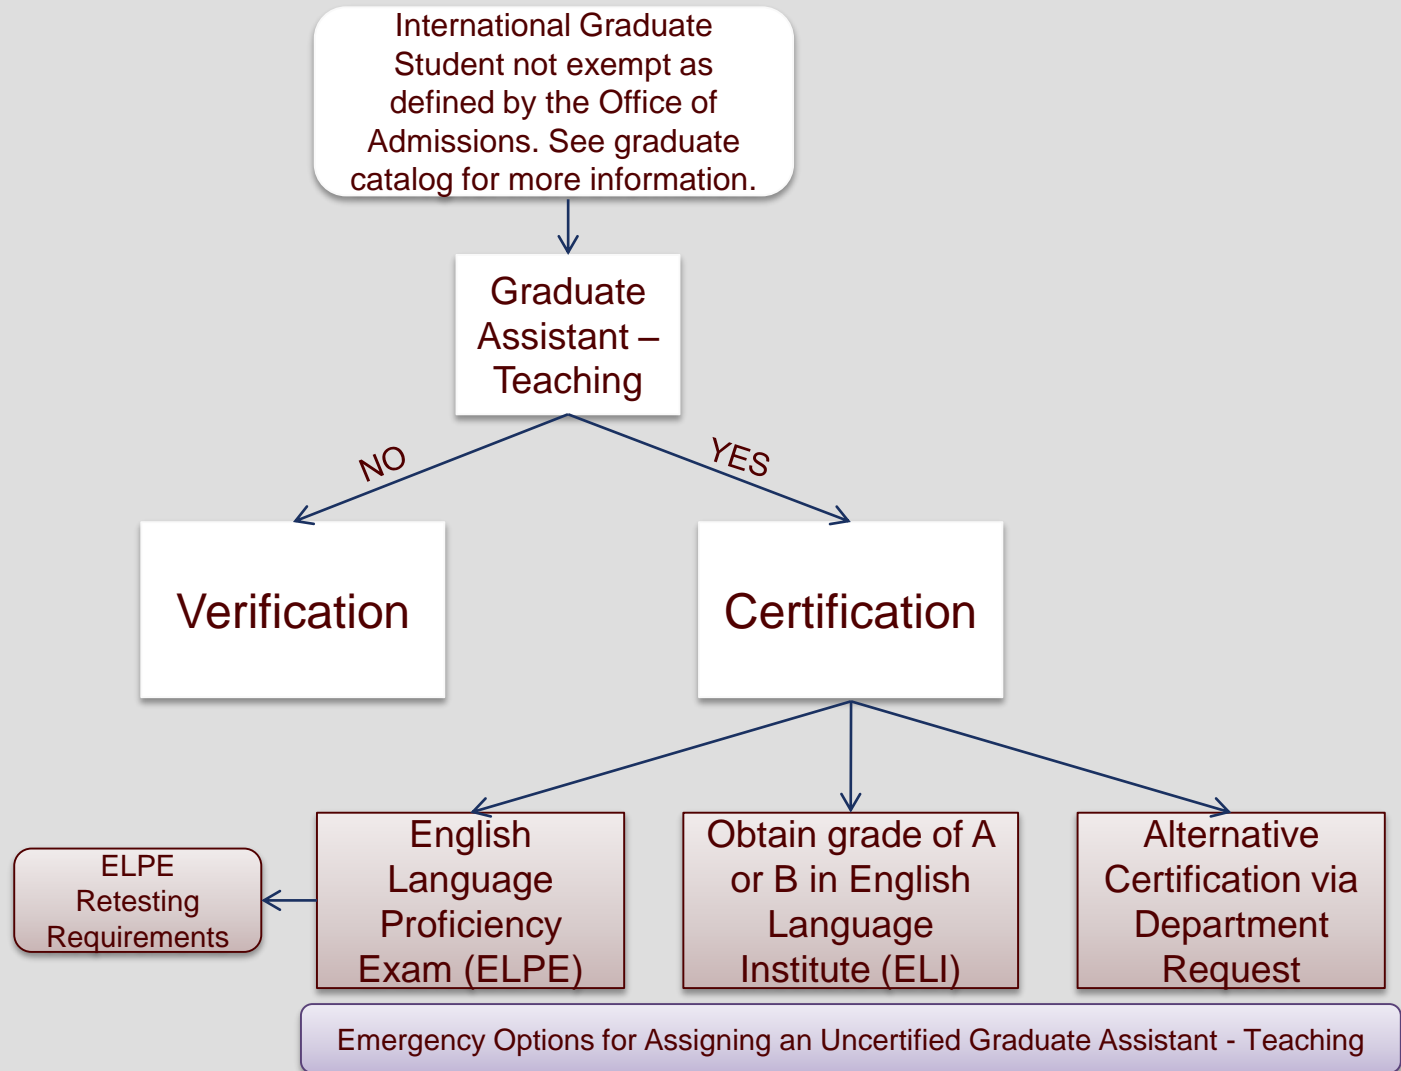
International Graduate Student not exempt as defined by the Office of Admissions. See graduate catalog for more information.

Graduate Assistant – Teaching

NO

YES

Verification

Certification

ELPE Retesting Requirements

English Language Proficiency Exam (ELPE)

Obtain grade of A or B in English Language Institute (ELI)

Alternative Certification via Department Request

Emergency Options for Assigning an Uncertified Graduate Assistant - Teaching